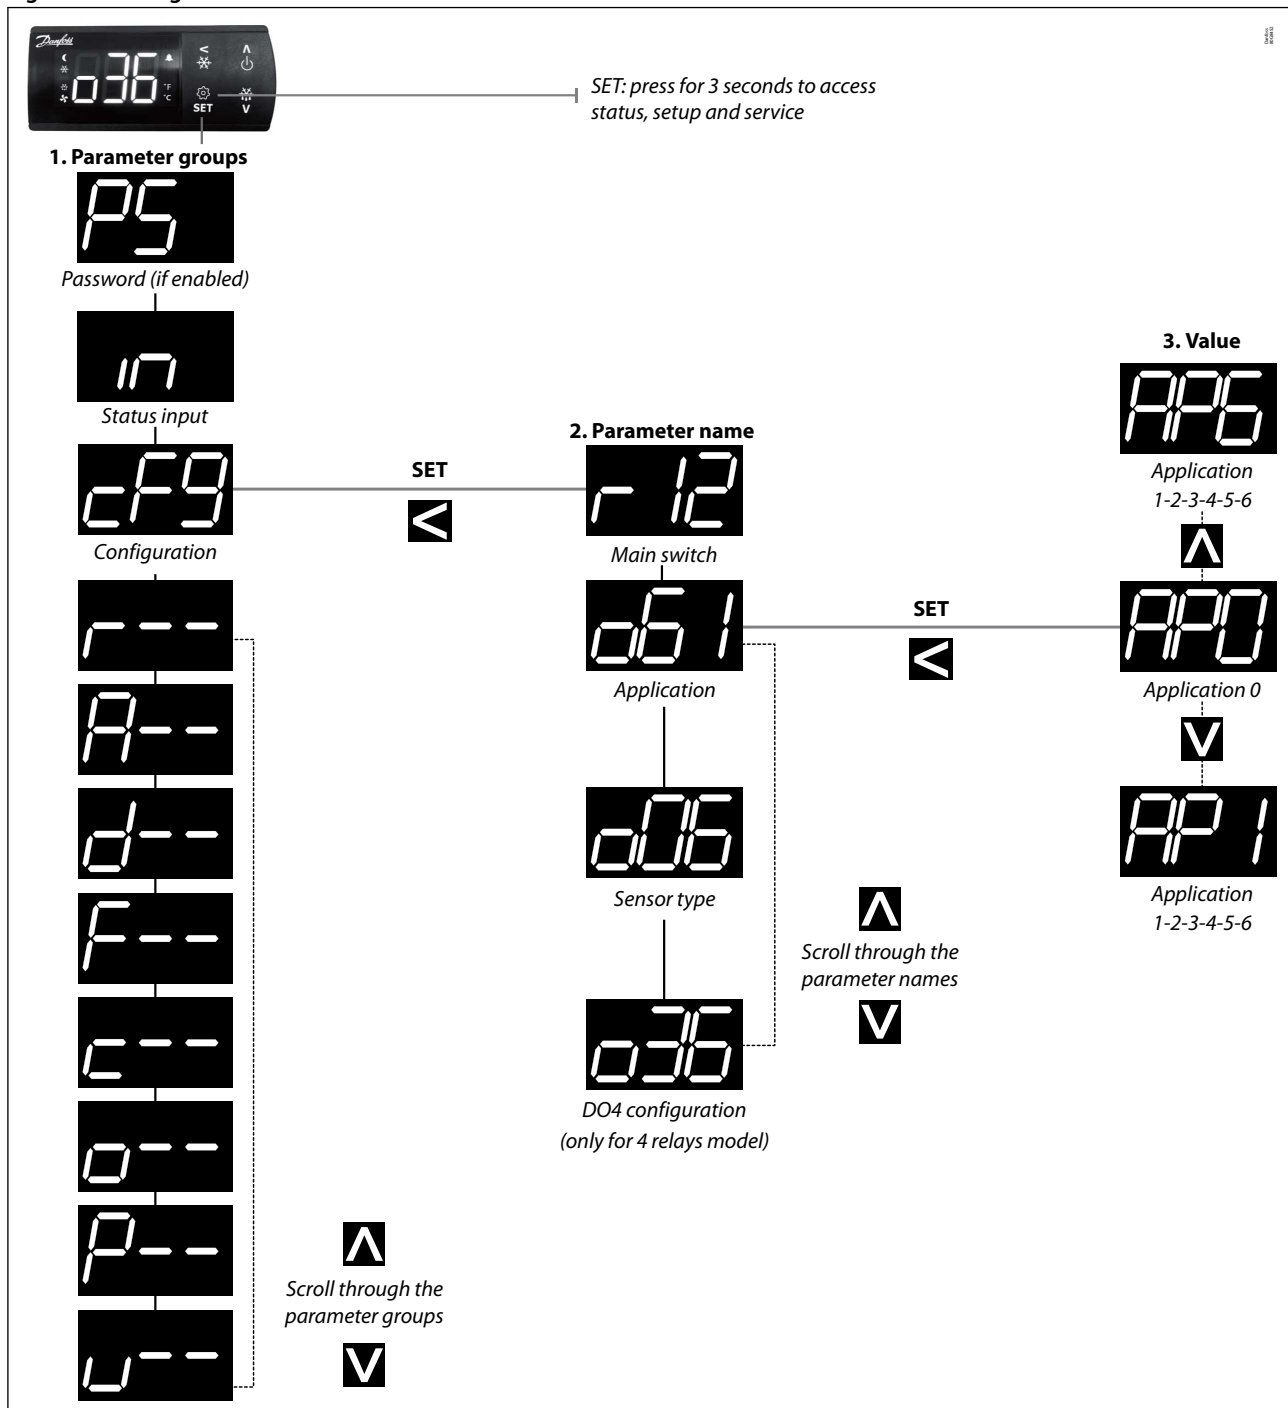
Danfoss
o36
SET

SET: press for 3 seconds to access status, setup and service

1. Parameter groups

PS
Password (if enabled)

in
Status input

cFG
Configuration

r--
A--
d--
F--
c--
o--
P--
u--

Scroll through the parameter groups

SET

2. Parameter name

r12
Main switch

o61
Application

o06
Sensor type

o36
DO4 configuration (only for 4 relays model)

Scroll through the parameter names

SET

3. Value

AP6
Application 1-2-3-4-5-6

AP0
Application 0

AP1
Application 1-2-3-4-5-6